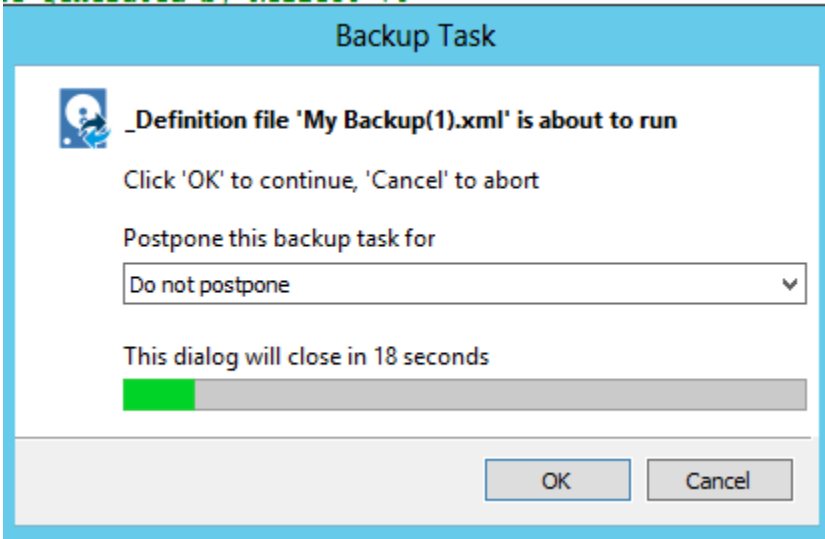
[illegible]

Backup Task

_Definition file 'My Backup(1).xml' is about to run

Click 'OK' to continue, 'Cancel' to abort

Postpone this backup task for

Do not postpone

This dialog will close in 18 seconds

OK

Cancel